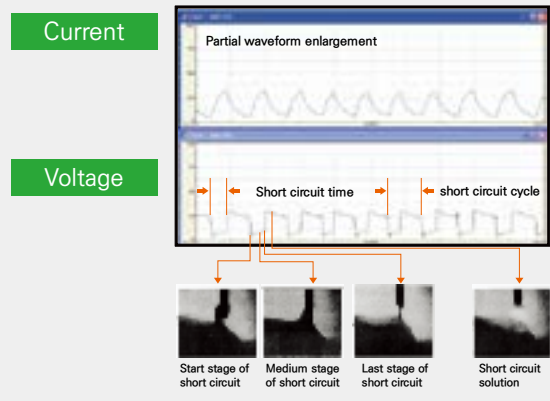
Current

Voltage

Partial waveform enlargement

Short circuit time

short circuit cycle

Start stage of short circuit

Medium stage of short circuit

Last stage of short circuit

Short circuit solution